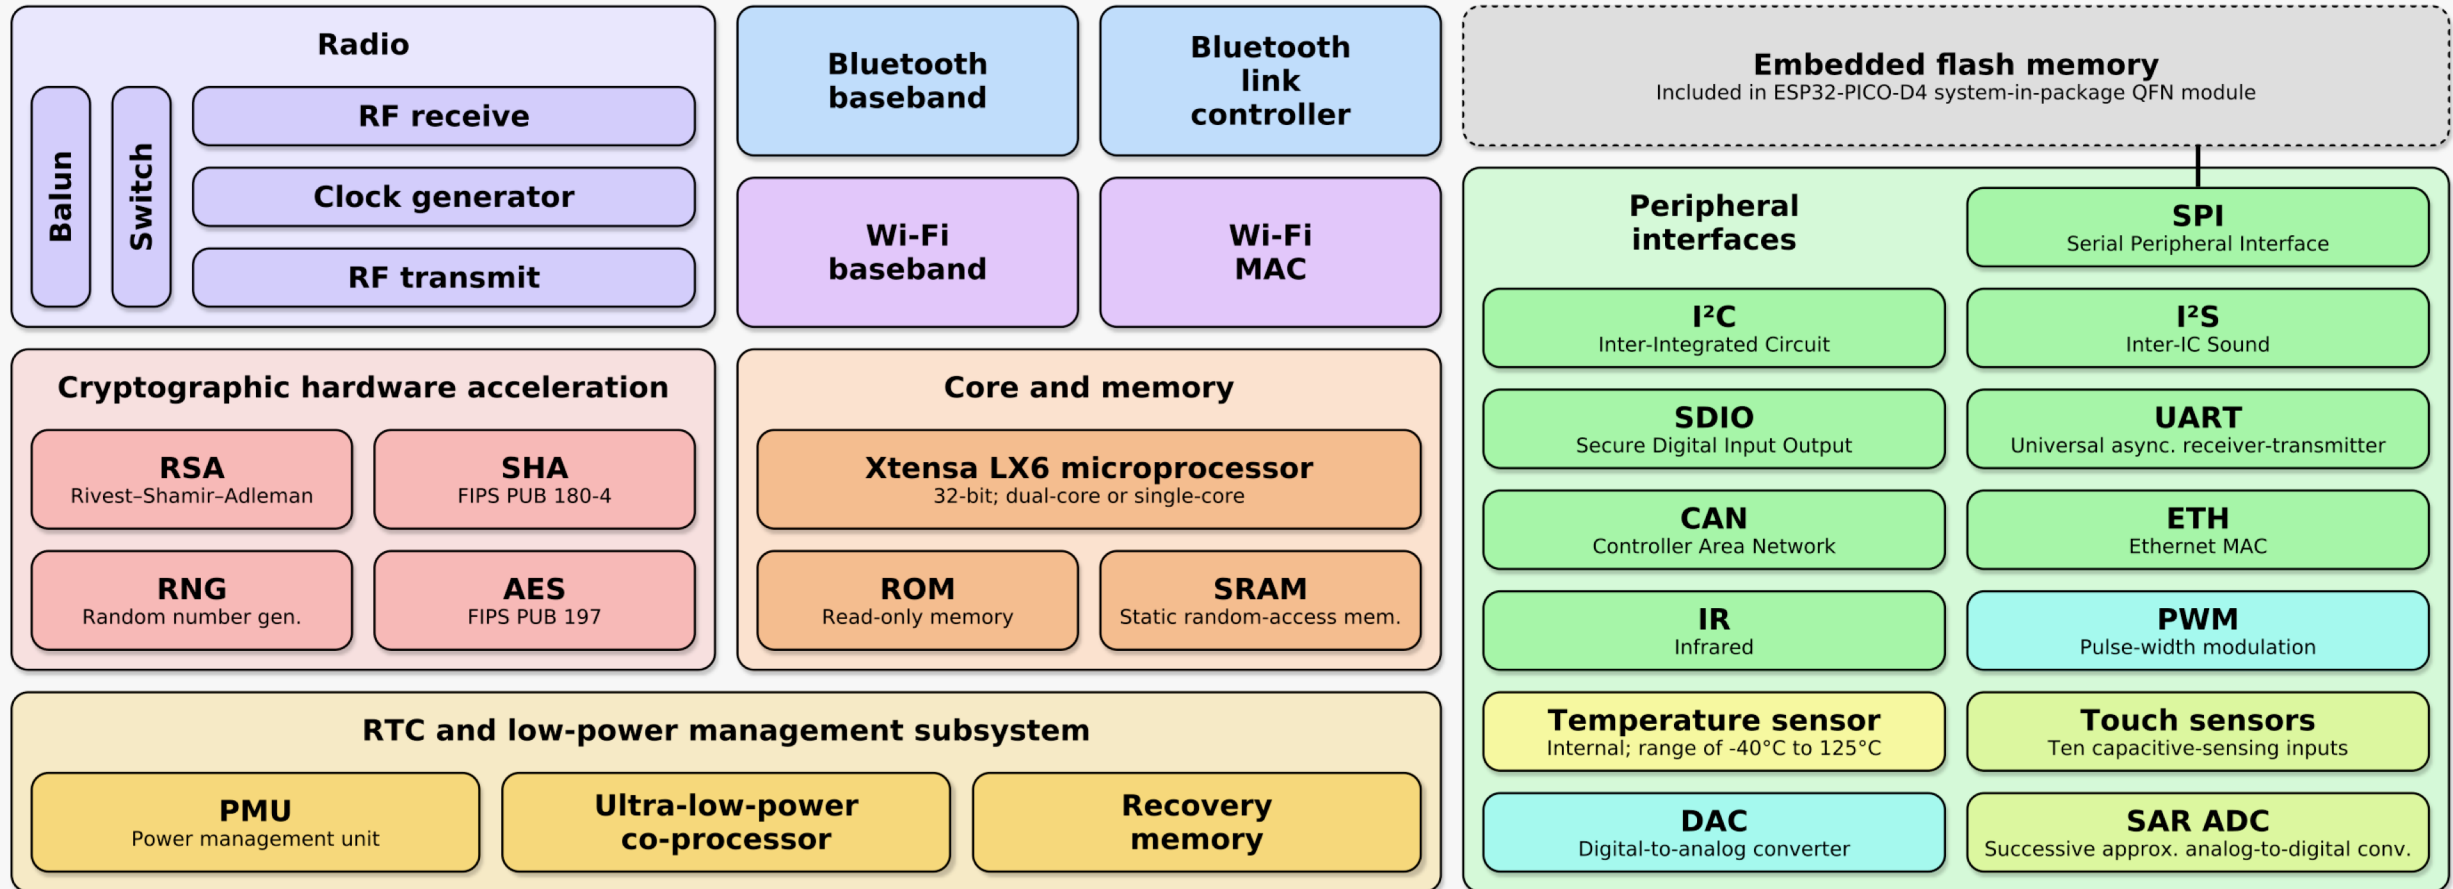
Radio

Balun

Switch

RF receive

Clock generator

RF transmit

Bluetooth baseband

Bluetooth link controller

Wi-Fi baseband

Wi-Fi MAC

Embedded flash memory
Included in ESP32-PICO-D4 system-in-package QFN module

Cryptographic hardware acceleration

RSA
Rivest–Shamir–Adleman

SHA
FIPS PUB 180-4

RNG
Random number gen.

AES
FIPS PUB 197

Core and memory

Xtensa LX6 microprocessor
32-bit; dual-core or single-core

ROM
Read-only memory

SRAM
Static random-access mem.

Peripheral interfaces

SPI
Serial Peripheral Interface

I²C
Inter-Integrated Circuit

I²S
Inter-IC Sound

SDIO
Secure Digital Input Output

UART
Universal async. receiver-transmitter

CAN
Controller Area Network

ETH
Ethernet MAC

IR
Infrared

PWM
Pulse-width modulation

Temperature sensor
Internal; range of -40°C to 125°C

Touch sensors
Ten capacitive-sensing inputs

DAC
Digital-to-analog converter

SAR ADC
Successive approx. analog-to-digital conv.

RTC and low-power management subsystem

PMU
Power management unit

Ultra-low-power co-processor

Recovery memory